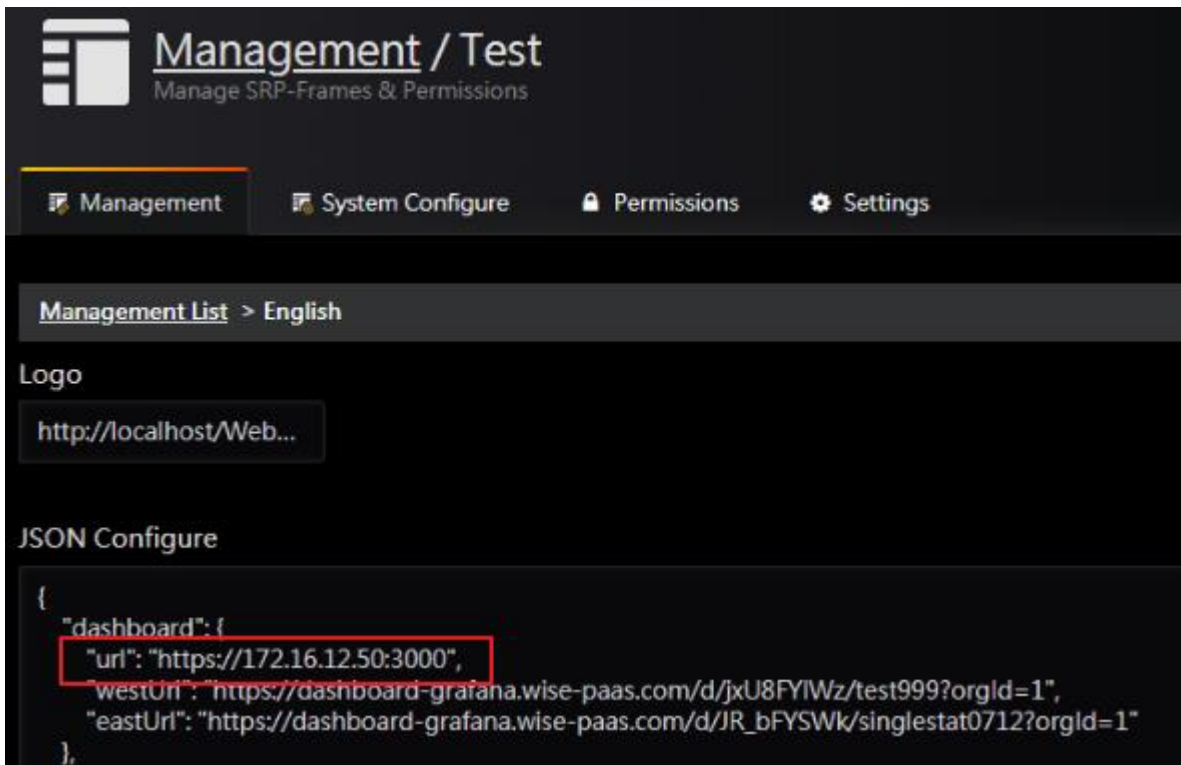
Management / Test
Manage SRP-Frames & Permissions

Management
System Configure
Permissions
Settings

Management List > English

Logo

http://localhost/Web...

JSON Configure

{
"dashboard": {
"url": "https://172.16.12.50:3000",
"westUrl": "https://dashboard-grafana.wise-paas.com/d/jxU8FYlWz/test999?orgId=1",
"eastUrl": "https://dashboard-grafana.wise-paas.com/d/JR_bFYSWk/singlestat0712?orgId=1"
},